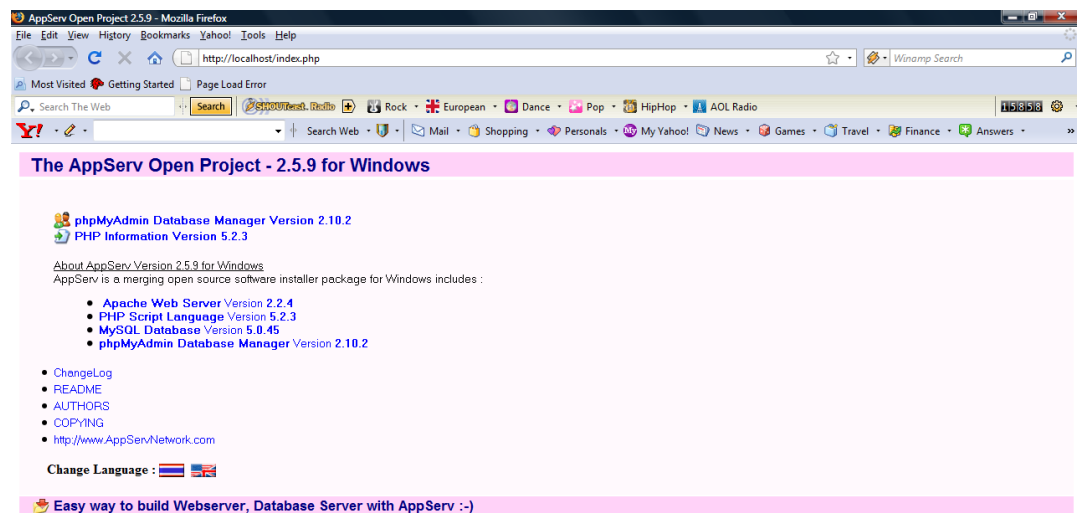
AppServ Open Project 2.5.9 - Mozilla Firefox

File Edit View History Bookmarks Yahoo! Tools Help

http://localhost/index.php

Winamp Search

Most Visited Getting Started Page Load Error

Search The Web Search SHOUTcast Radio Rock European Dance Pop HipHop AOL Radio 15858

Y! Search Web Mail Shopping Personals My Yahoo! News Games Travel Finance Answers »

The AppServ Open Project - 2.5.9 for Windows

phpMyAdmin Database Manager Version 2.10.2
PHP Information Version 5.2.3

About AppServ Version 2.5.9 for Windows
AppServ is a merging open source software installer package for Windows includes :

- Apache Web Server Version 2.2.4
- PHP Script Language Version 5.2.3
- MySQL Database Version 5.0.45
- phpMyAdmin Database Manager Version 2.10.2

- ChangeLog
- README
- AUTHORS
- COPYING
- http://www.AppServNetwork.com

Change Language :

Easy way to build Webserver, Database Server with AppServ :-)